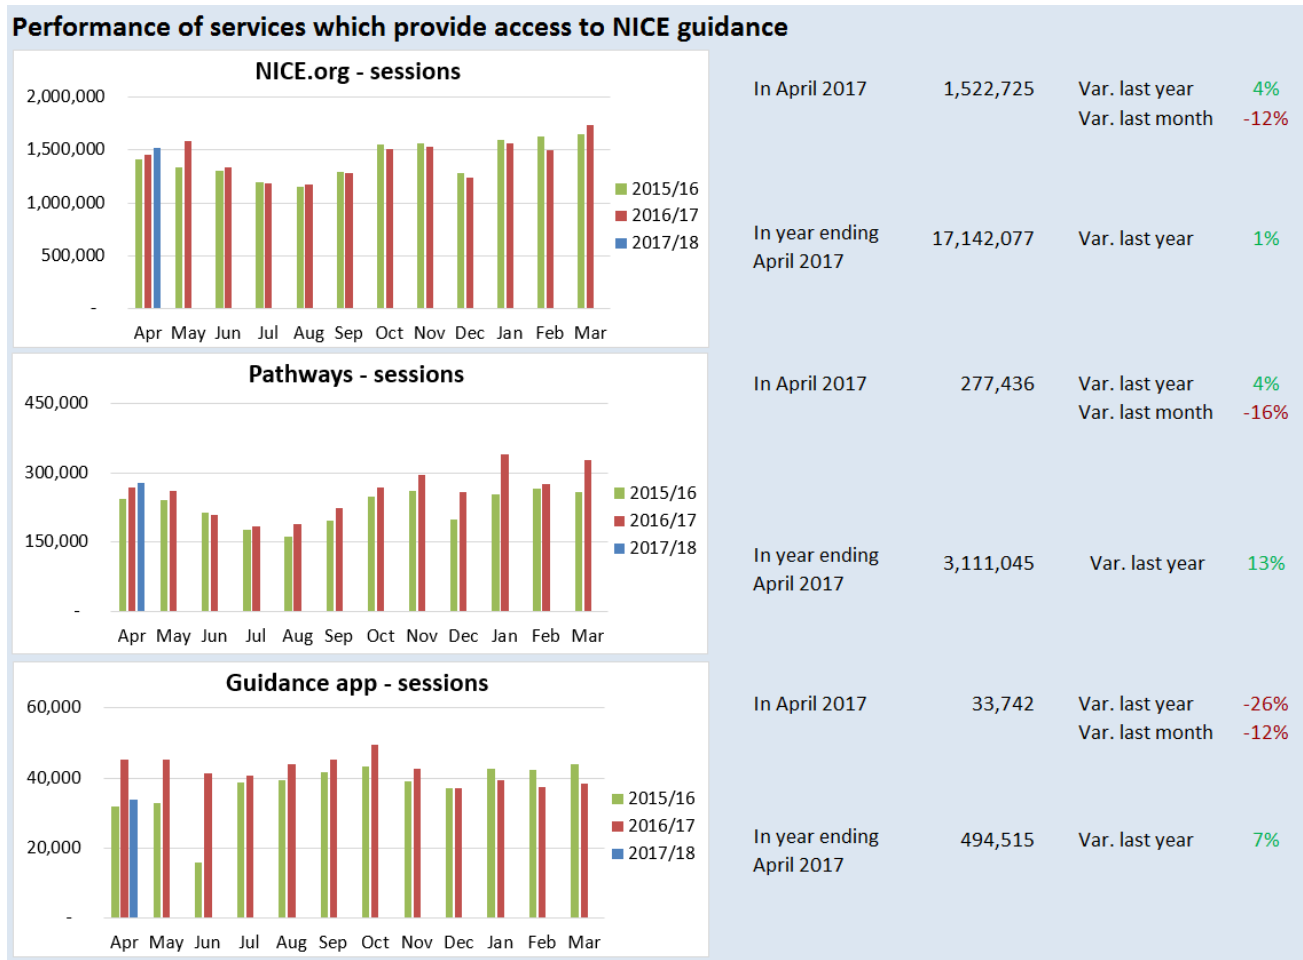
Performance of services which provide access to NICE guidance

NICE.org - sessions

2,000,000
1,500,000
1,000,000
500,000
-

Apr May Jun Jul Aug Sep Oct Nov Dec Jan Feb Mar

2015/16
2016/17
2017/18

In April 2017 1,522,725 Var. last year 4%
Var. last month -12%

In year ending April 2017 17,142,077 Var. last year 1%

Pathways - sessions

450,000
300,000
150,000
-

Apr May Jun Jul Aug Sep Oct Nov Dec Jan Feb Mar

2015/16
2016/17
2017/18

In April 2017 277,436 Var. last year 4%
Var. last month -16%

In year ending April 2017 3,111,045 Var. last year 13%

Guidance app - sessions

60,000
40,000
20,000
-

Apr May Jun Jul Aug Sep Oct Nov Dec Jan Feb Mar

2015/16
2016/17
2017/18

In April 2017 33,742 Var. last year -26%
Var. last month -12%

In year ending April 2017 494,515 Var. last year 7%